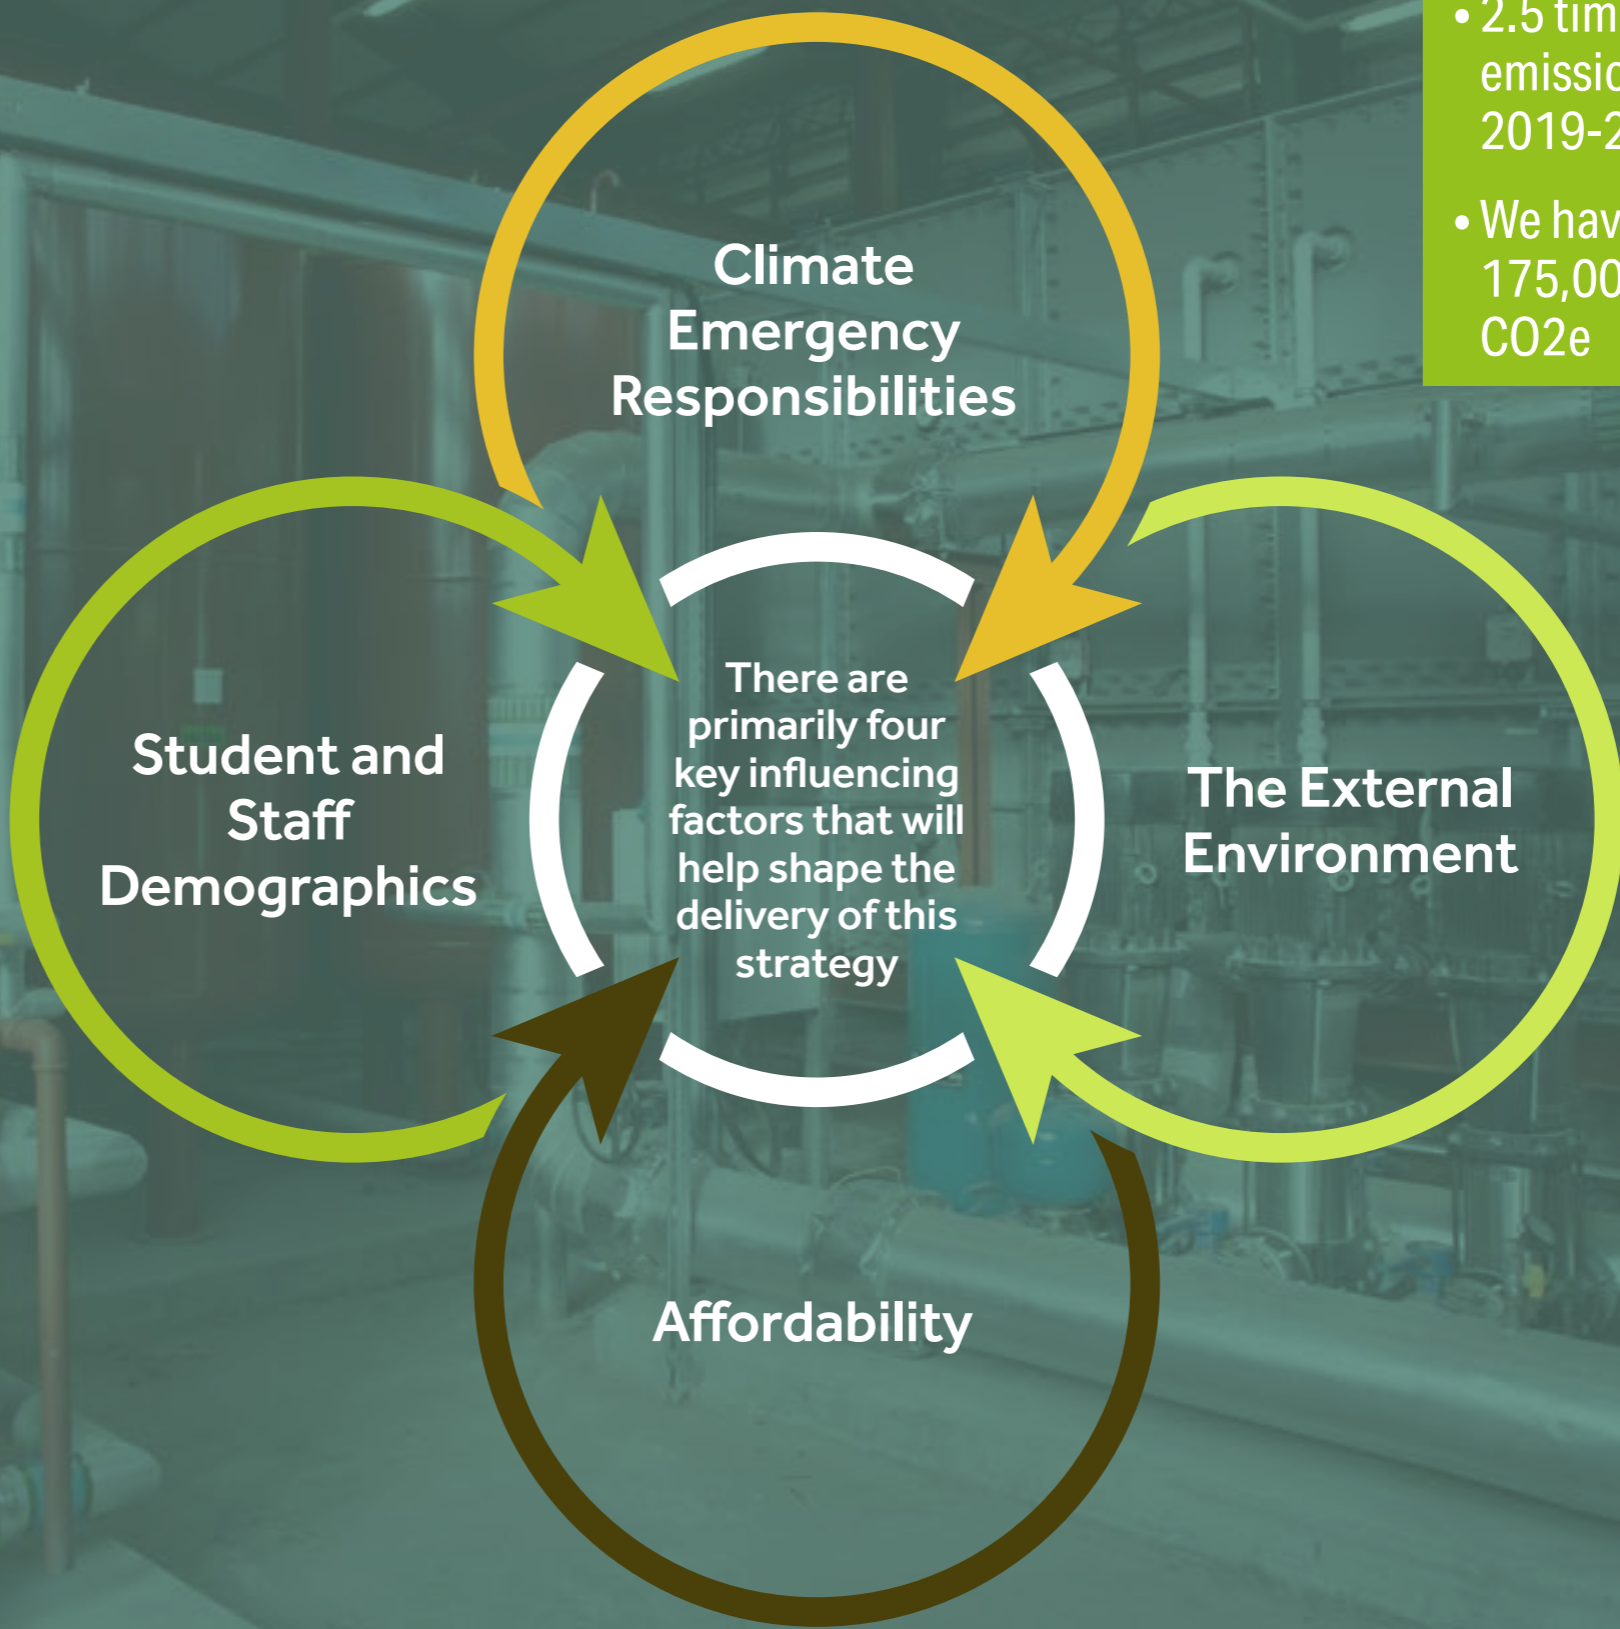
• 2.5 tim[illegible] emissio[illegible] 2019-2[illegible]

• We hav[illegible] 175,00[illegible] CO2e

Climate Emergency Responsibilities

Student and Staff Demographics

There are primarily four key influencing factors that will help shape the delivery of this strategy

The External Environment

Affordability